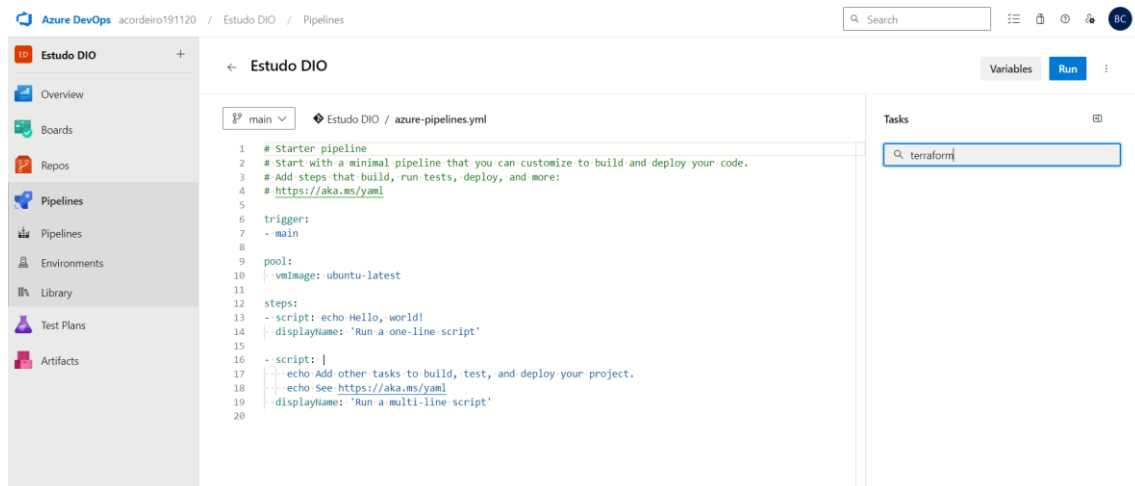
Azure DevOps acordeiro191120 / Estudo DIO / Pipelines

Search

BC

ED Estudo DIO +

Overview

Boards

Repos

Pipelines

Pipelines

Environments

Library

Test Plans

Artifacts

← Estudo DIO

Variables Run

main

Estudo DIO / azure-pipelines.yml

1 # Starter pipeline
2 # Start with a minimal pipeline that you can customize to build and deploy your code.
3 # Add steps that build, run tests, deploy, and more:
4 # https://aka.ms/yaml
5
6 trigger:
7 - main
8
9 pool:
10 vmImage: ubuntu-latest
11
12 steps:
13 - script: echo Hello, world!
14 displayName: 'Run a one-line script'
15
16 - script: |
17 echo Add other tasks to build, test, and deploy your project.
18 echo See https://aka.ms/yaml
19 displayName: 'Run a multi-line script'
20

Tasks

terraform